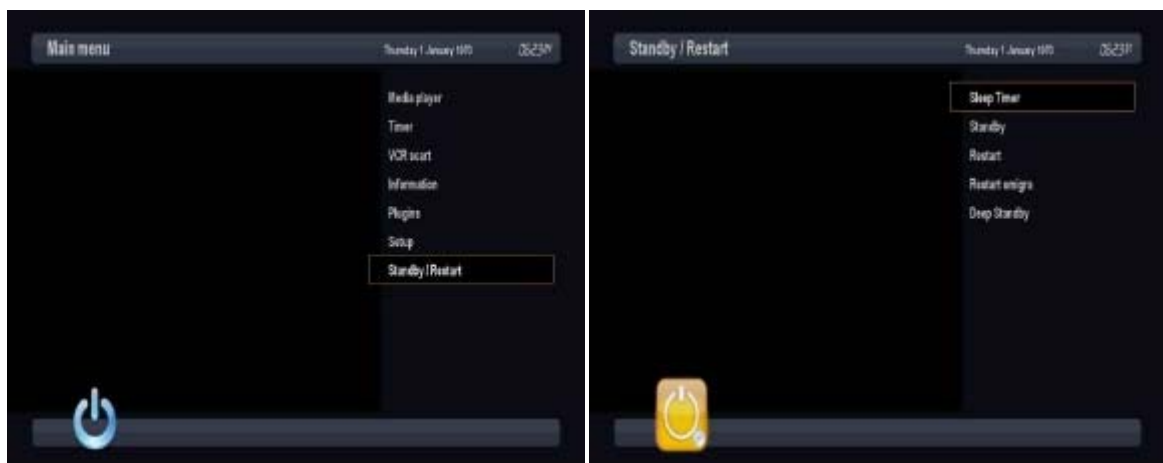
Main menu

Thursday 1 January 1970

05:23

Media player

Timer

VCR scart

Information

Plugins

Setup

Standby / Restart

Standby / Restart

Thursday 1 January 1970

05:23

Sleep Timer

Standby

Restart

Restart enigma

Deep Standby